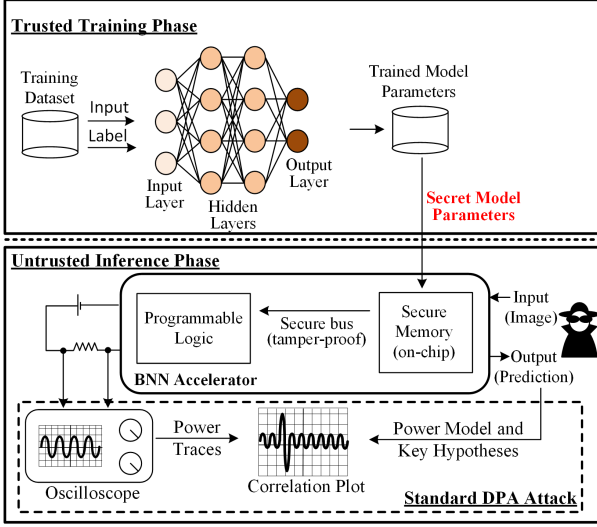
Trusted Training Phase

Training Dataset

Input

Label

Input Layer

Hidden Layers

Output Layer

Trained Model Parameters

Secret Model Parameters

Untrusted Inference Phase

Programmable Logic

Secure bus (tamper-proof)

Secure Memory (on-chip)

Input (Image)

Output (Prediction)

BNN Accelerator

Oscilloscope

Power Traces

Correlation Plot

Power Model and Key Hypotheses

Standard DPA Attack